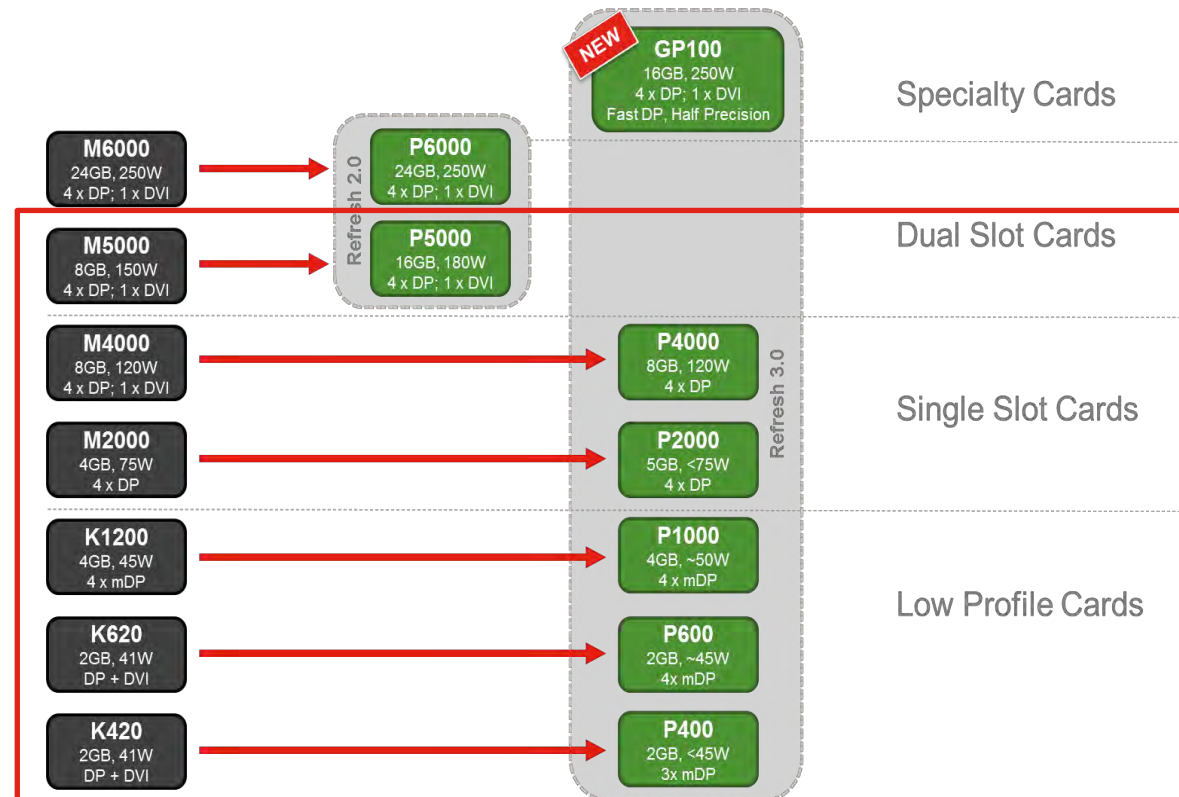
NEW

GP100
16GB, 250W
4 x DP; 1 x DVI
Fast DP, Half Precision

Specialty Cards

M6000
24GB, 250W
4 x DP; 1 x DVI

Refresh 2.0

P6000
24GB, 250W
4 x DP; 1 x DVI

Dual Slot Cards

M5000
8GB, 150W
4 x DP; 1 x DVI

P5000
16GB, 180W
4 x DP; 1 x DVI

M4000
8GB, 120W
4 x DP; 1 x DVI

P4000
8GB, 120W
4 x DP

Refresh 3.0

Single Slot Cards

M2000
4GB, 75W
4 x DP

P2000
5GB, <75W
4 x DP

K1200
4GB, 45W
4 x mDP

P1000
4GB, ~50W
4 x mDP

Low Profile Cards

K620
2GB, 41W
DP + DVI

P600
2GB, ~45W
4x mDP

K420
2GB, 41W
DP + DVI

P400
2GB, <45W
3x mDP